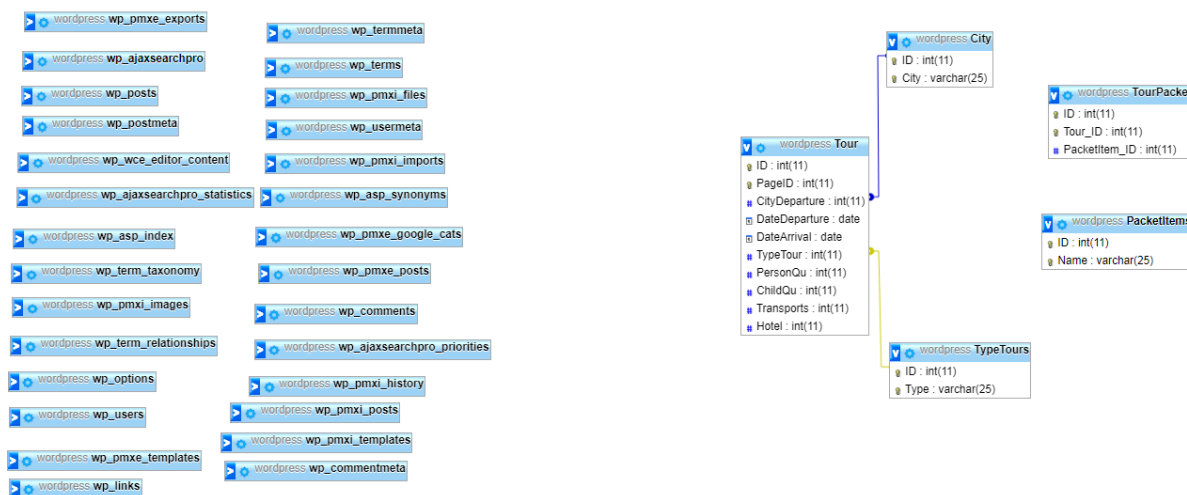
wordpress wp_pmxe_exports
wordpress wp_termmeta
wordpress wp_ajaxsearchpro
wordpress wp_terms
wordpress wp_posts
wordpress wp_pmxi_files
wordpress wp_postmeta
wordpress wp_usermeta
wordpress wp_wce_editor_content
wordpress wp_pmxi_imports
wordpress wp_ajaxsearchpro_statistics
wordpress wp_asp_synonyms
wordpress wp_asp_index
wordpress wp_pmxe_google_cats
wordpress wp_term_taxonomy
wordpress wp_pmxe_posts
wordpress wp_pmxi_images
wordpress wp_comments
wordpress wp_term_relationships
wordpress wp_ajaxsearchpro_priorities
wordpress wp_options
wordpress wp_pmxi_history
wordpress wp_users
wordpress wp_pmxi_posts
wordpress wp_pmxi_templates
wordpress wp_pmxe_templates
wordpress wp_commentmeta
wordpress wp_links

wordpress City
ID : int(11)
City : varchar(25)

wordpress Tour
ID : int(11)
PageID : int(11)
CityDeparture : int(11)
DateDeparture : date
DateArrival : date
TypeTour : int(11)
PersonQu : int(11)
ChildQu : int(11)
Transports : int(11)
Hotel : int(11)

wordpress TypeTours
ID : int(11)
Type : varchar(25)

wordpress TourPacke
ID : int(11)
Tour_ID : int(11)
PacketItem_ID : int(11)

wordpress PacketItems
ID : int(11)
Name : varchar(25)